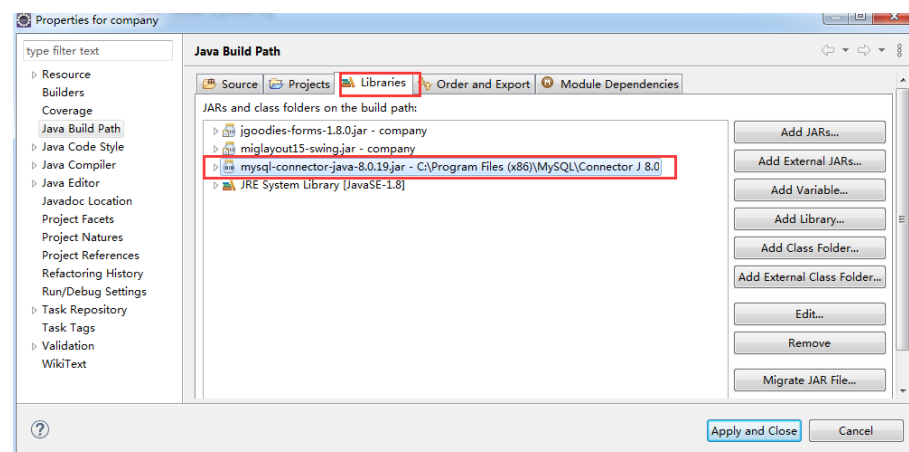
Properties for company

type filter text

Resource
Builders
Coverage
Java Build Path
Java Code Style
Java Compiler
Java Editor
Javadoc Location
Project Facets
Project Natures
Project References
Refactoring History
Run/Debug Settings
Task Repository
Task Tags
Validation
WikiText

Java Build Path

Source
Projects
Libraries
Order and Export
Module Dependencies

JARs and class folders on the build path:

jgoodies-forms-1.8.0.jar - company
miglayout15-swing.jar - company
mysql-connector-java-8.0.19.jar - C:\Program Files (x86)\MySQL\Connector J 8.0
JRE System Library [JavaSE-1.8]

Add JARs...
Add External JARs...
Add Variable...
Add Library...
Add Class Folder...
Add External Class Folder...
Edit...
Remove
Migrate JAR File...

Apply and Close
Cancel